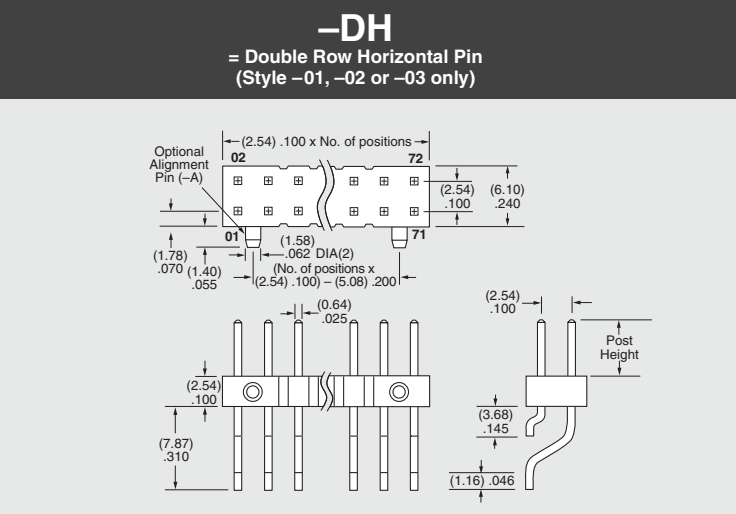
–DH
= Double Row Horizontal Pin
(Style –01, –02 or –03 only)

(2.54) .100 x No. of positions

Optional Alignment Pin (–A)

02

72

01

71

(2.54) .100

(6.10) .240

(1.78) .070

(1.40) .055

(1.58) .062 DIA(2)

(No. of positions x (2.54) .100) – (5.08) .200

(0.64) .025

(2.54) .100

(7.87) .310

(2.54) .100

Post Height

(3.68) .145

(1.16) .046